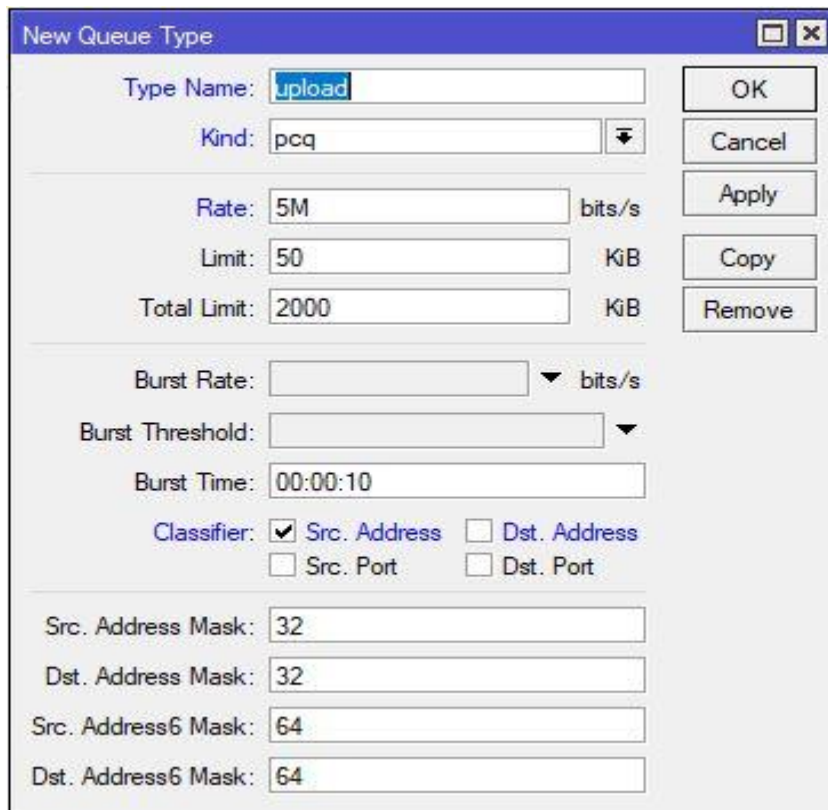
New Queue Type

Type Name: upload
Kind: pcq

Rate: 5M bits/s
Limit: 50 KiB
Total Limit: 2000 KiB

Burst Rate: bits/s
Burst Threshold:
Burst Time: 00:00:10
Classifier: Src. Address Dst. Address
Src. Port Dst. Port

Src. Address Mask: 32
Dst. Address Mask: 32
Src. Address6 Mask: 64
Dst. Address6 Mask: 64

OK
Cancel
Apply
Copy
Remove